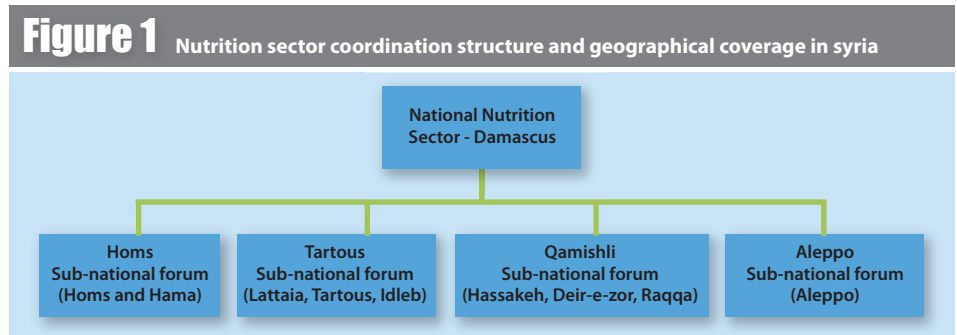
Figure 1 Nutrition sector coordination structure and geographical coverage in syria

National Nutrition Sector - Damascus

Homs Sub-national forum (Homs and Hama)

Tartous Sub-national forum (Lattaia, Tartous, Idleb)

Qamishli Sub-national forum (Hassakeh, Deir-e-zor, Raqqa)

Aleppo Sub-national forum (Aleppo)